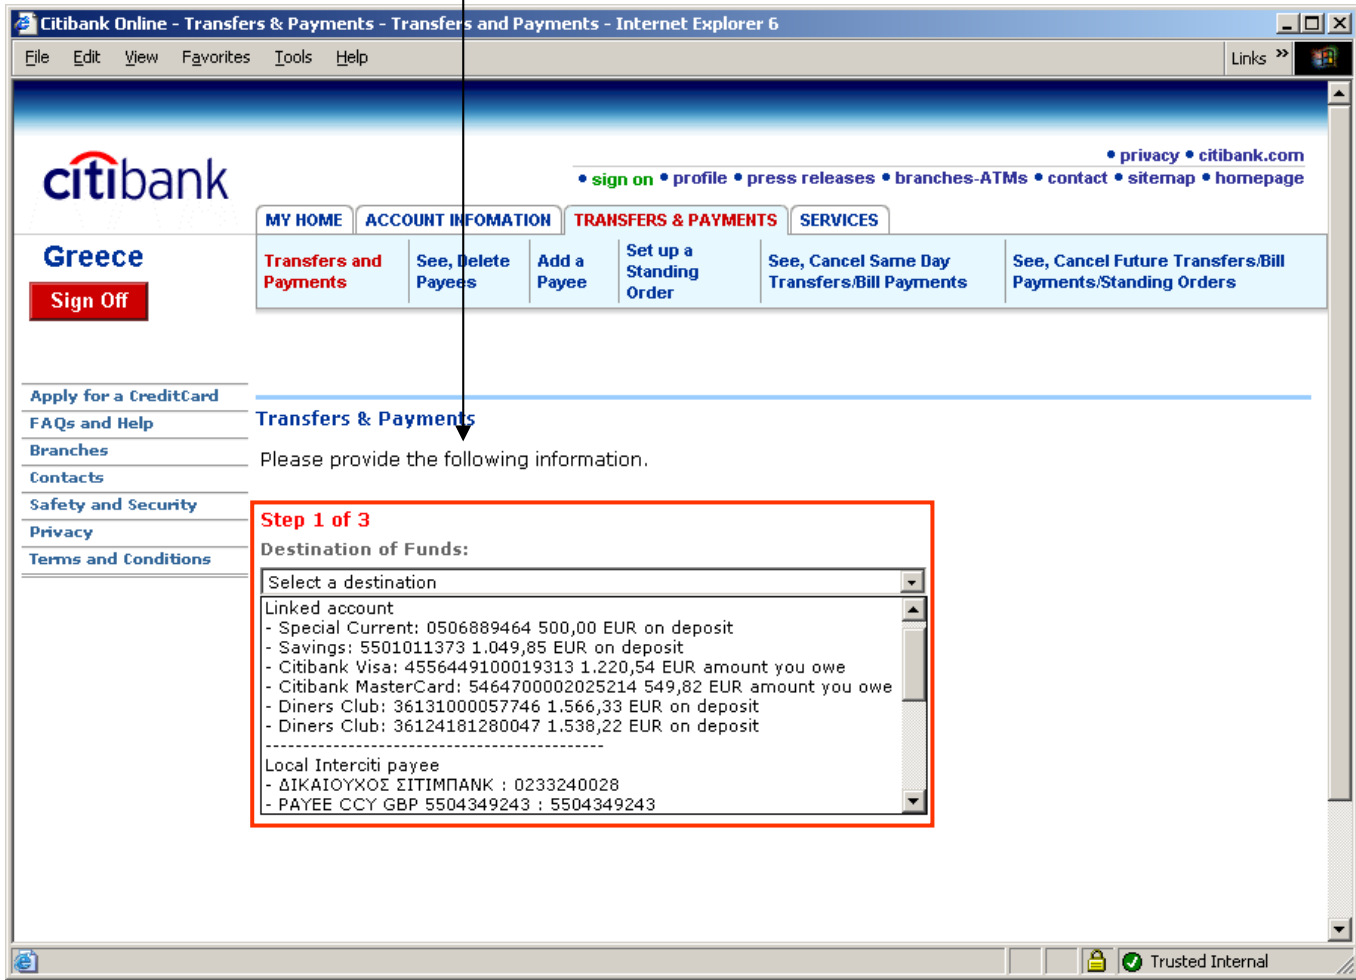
Citibank Online - Transfers & Payments - Transfers and Payments - Internet Explorer 6

File Edit View Favorites Tools Help

Links »

citibank

• privacy • citibank.com

• sign on • profile • press releases • branches-ATMs • contact • sitemap • homepage

MY HOME | ACCOUNT INFOMATION | TRANSFERS & PAYMENTS | SERVICES

Greece

Sign Off

Transfers and Payments | See, Delete Payees | Add a Payee | Set up a Standing Order | See, Cancel Same Day Transfers/Bill Payments | See, Cancel Future Transfers/Bill Payments/Standing Orders

Apply for a CreditCard
FAQs and Help
Branches
Contacts
Safety and Security
Privacy
Terms and Conditions

Transfers & Payments

Please provide the following information.

Step 1 of 3

Destination of Funds:

Select a destination

Linked account
- Special Current: 0506889464 500,00 EUR on deposit
- Savings: 5501011373 1.049,85 EUR on deposit
- Citibank Visa: 4556449100019313 1.220,54 EUR amount you owe
- Citibank MasterCard: 5464700002025214 549,82 EUR amount you owe
- Diners Club: 36131000057746 1.566,33 EUR on deposit
- Diners Club: 36124181280047 1.538,22 EUR on deposit
----------------------------------------
Local Interciti payee
- ΔΙΚΑΙΟΥΧΟΣ ΣΙΤΙΜΠΑΝΚ : 0233240028
- PAYEE CCY GBP 5504349243 : 5504349243

Trusted Internal